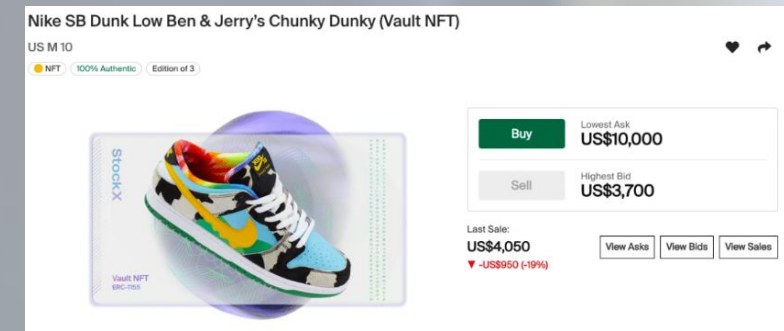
Nike SB Dunk Low Ben & Jerry's Chunky Dunky (Vault NFT)

US M 10

NFT 100% Authentic Edition of 3

StockX

Vault NFT
ERC-1155

Buy
Lowest Ask
US$10,000

Sell
Highest Bid
US$3,700

Last Sale:
US$4,050
▼ -US$950 (-19%)

View Asks View Bids View Sales